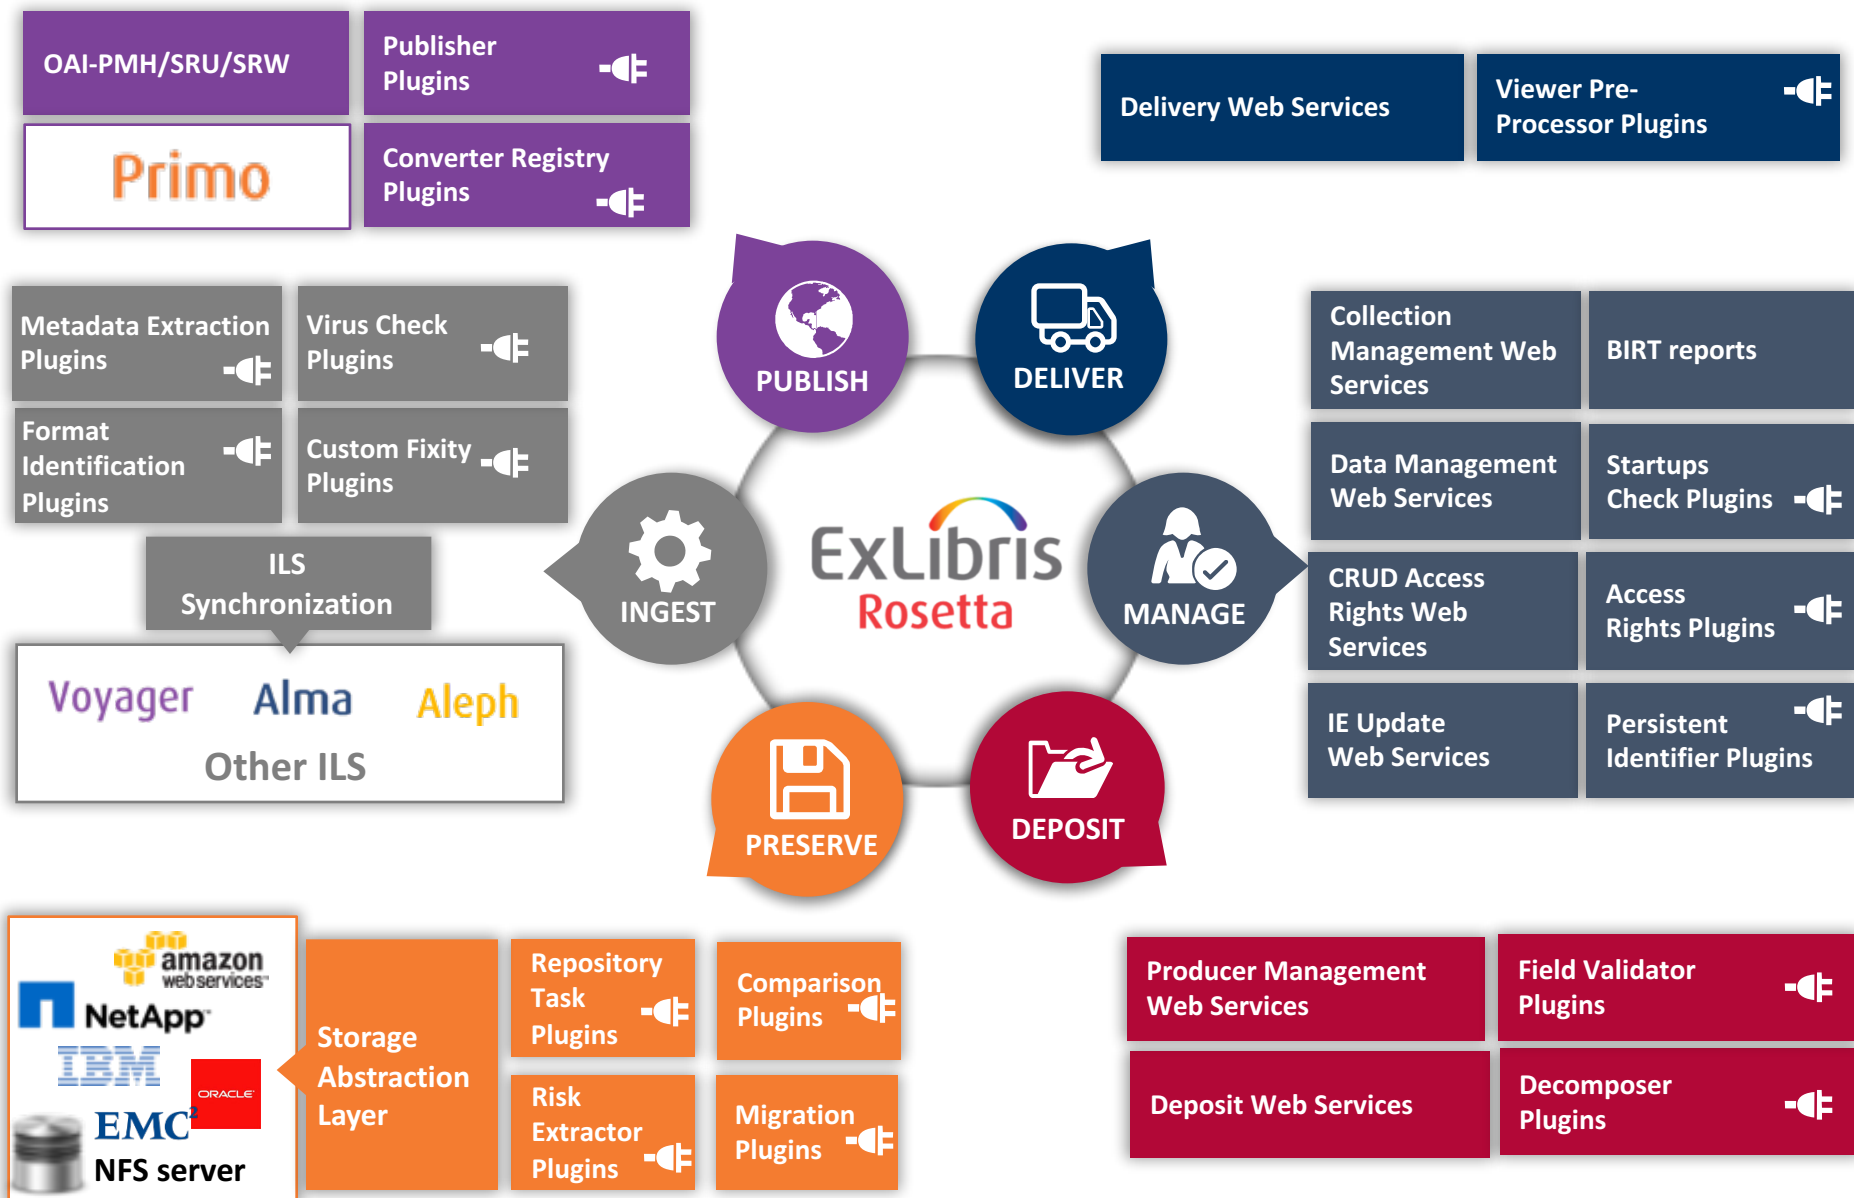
OAI-PMH/SRU/SRW

Publisher Plugins

Primo

Converter Registry Plugins

Delivery Web Services

Viewer Pre-Processor Plugins

Metadata Extraction Plugins

Virus Check Plugins

Format Identification Plugins

Custom Fixity Plugins

ILS Synchronization

Voyager

Alma

Aleph

Other ILS

PUBLISH

DELIVER

INGEST

ExLibris Rosetta

MANAGE

PRESERVE

DEPOSIT

Collection Management Web Services

BIRT reports

Data Management Web Services

Startups Check Plugins

CRUD Access Rights Web Services

Access Rights Plugins

IE Update Web Services

Persistent Identifier Plugins

amazon web services

NetApp

IBM

ORACLE

EMC²

NFS server

Storage Abstraction Layer

Repository Task Plugins

Comparison Plugins

Risk Extractor Plugins

Migration Plugins

Producer Management Web Services

Field Validator Plugins

Deposit Web Services

Decomposer Plugins